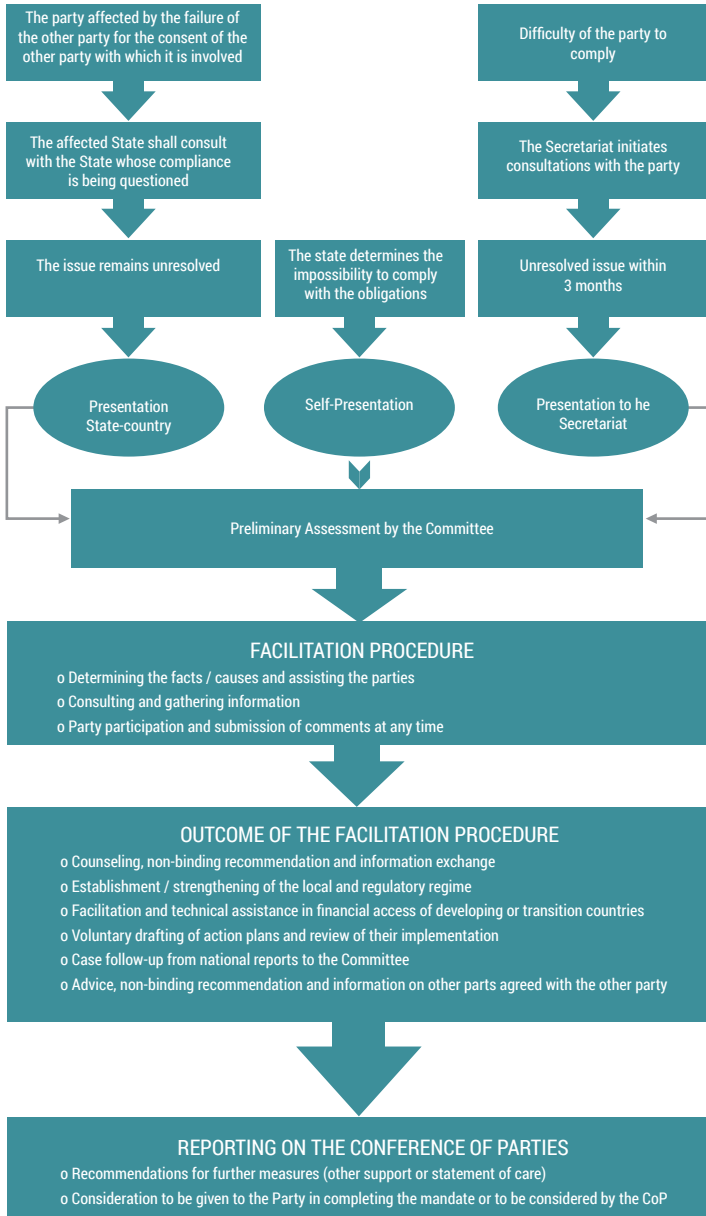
The party affected by the failure of the other party for the consent of the other party with which it is involved

The affected State shall consult with the State whose compliance is being questioned

The issue remains unresolved

Presentation State-country

The state determines the impossibility to comply with the obligations

Self-Presentation

Difficulty of the party to comply

The Secretariat initiates consultations with the party

Unresolved issue within 3 months

Presentation to he Secretariat

Preliminary Assessment by the Committee

FACILITATION PROCEDURE

o Determining the facts / causes and assisting the parties
o Consulting and gathering information
o Party participation and submission of comments at any time

OUTCOME OF THE FACILITATION PROCEDURE

o Counseling, non-binding recommendation and information exchange
o Establishment / strengthening of the local and regulatory regime
o Facilitation and technical assistance in financial access of developing or transition countries
o Voluntary drafting of action plans and review of their implementation
o Case follow-up from national reports to the Committee
o Advice, non-binding recommendation and information on other parts agreed with the other party

REPORTING ON THE CONFERENCE OF PARTIES

o Recommendations for further measures (other support or statement of care)
o Consideration to be given to the Party in completing the mandate or to be considered by the CoP